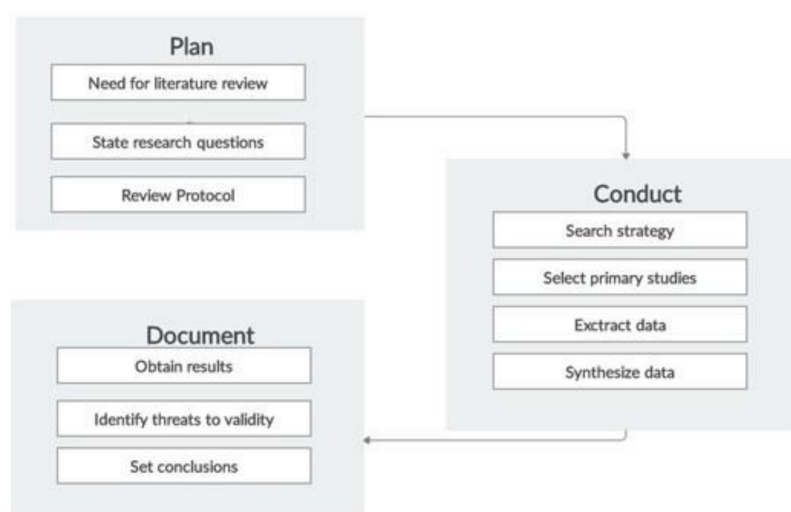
Plan
Need for literature review
State research questions
Review Protocol

Conduct
Search strategy
Select primary studies
Exctract data
Synthesize data

Document
Obtain results
Identify threats to validity
Set conclusions